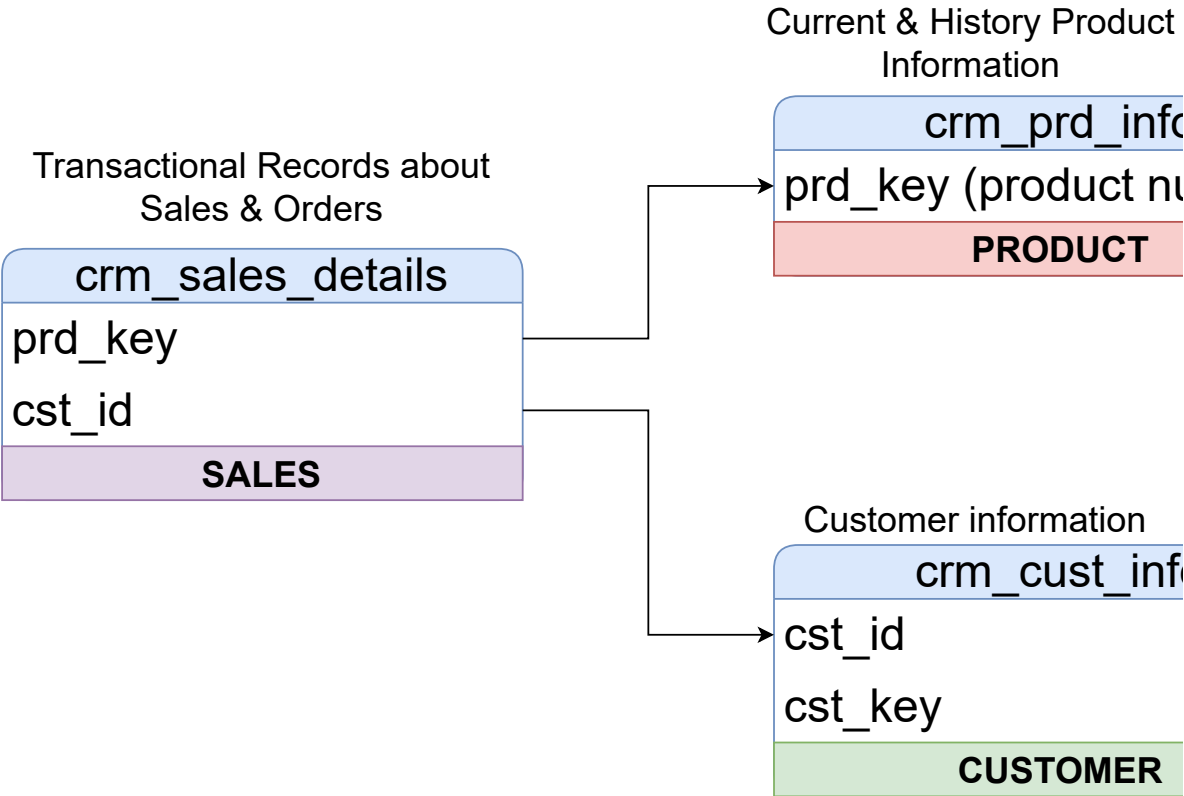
Current & History Product Information

crm_prd_info

prd_key (product nu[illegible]

PRODUCT

Transactional Records about Sales & Orders

crm_sales_details

prd_key

cst_id

SALES

Customer information

crm_cust_inf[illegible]

cst_id

cst_key

CUSTOMER